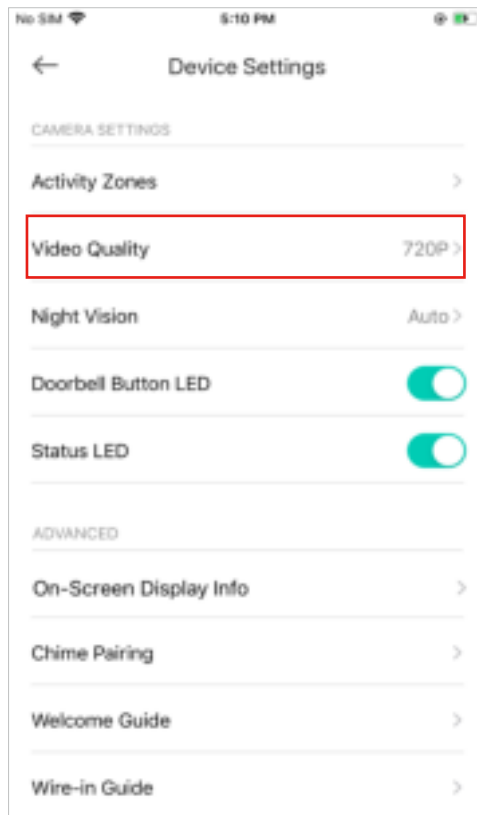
No SIM 5:10 PM

Device Settings

CAMERA SETTINGS

Activity Zones

Video Quality 720P

Night Vision Auto

Doorbell Button LED

Status LED

ADVANCED

On-Screen Display Info

Chime Pairing

Welcome Guide

Wire-in Guide